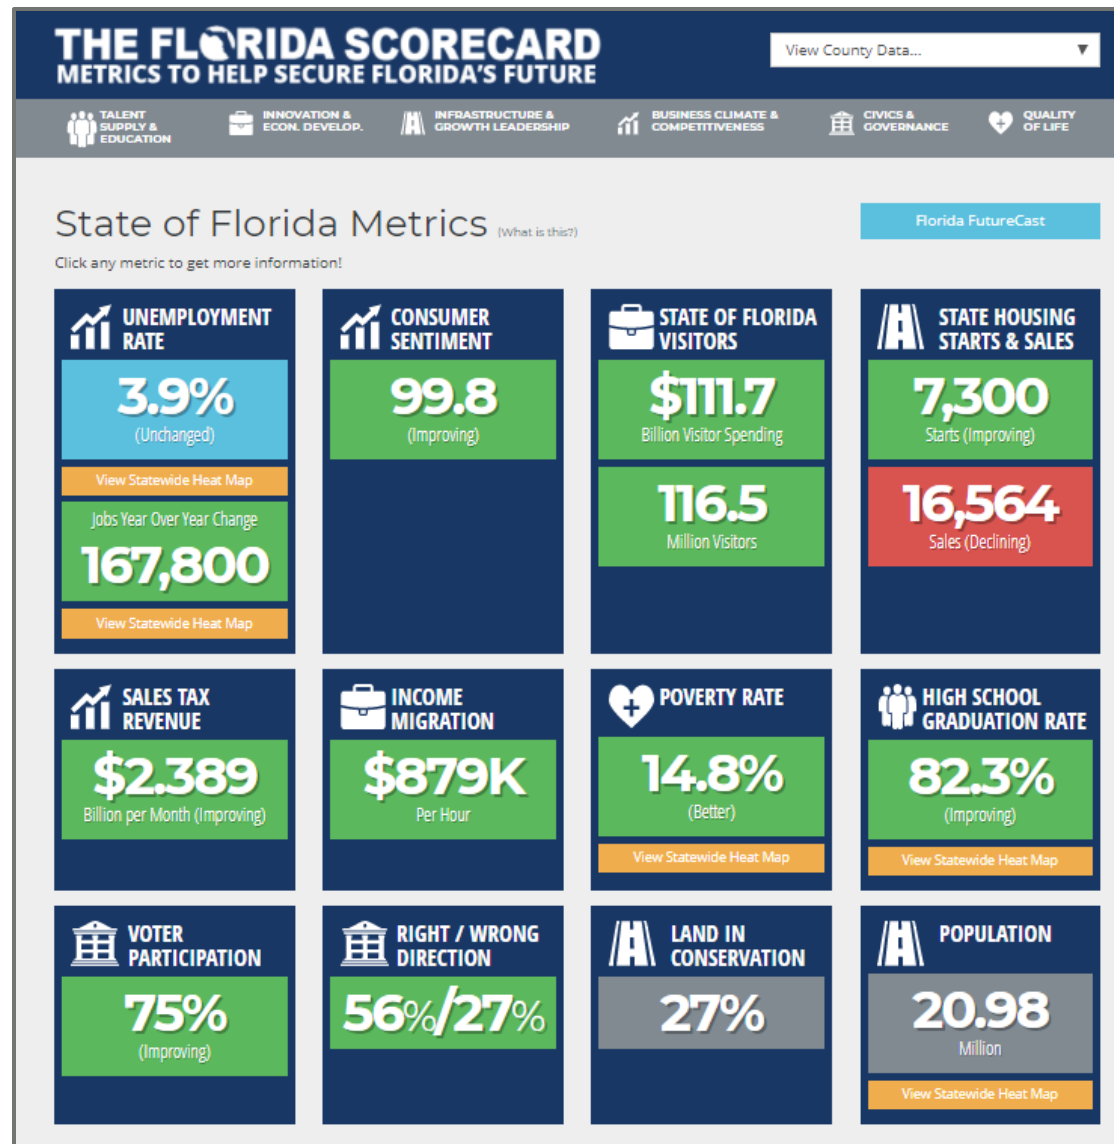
THE FLORIDA SCORECARD
METRICS TO HELP SECURE FLORIDA'S FUTURE

View County Data... ▼

TALENT SUPPLY & EDUCATION
INNOVATION & ECON. DEVELOP.
INFRASTRUCTURE & GROWTH LEADERSHIP
BUSINESS CLIMATE & COMPETITIVENESS
CIVICS & GOVERNANCE
QUALITY OF LIFE

State of Florida Metrics (What is this?)

Florida FutureCast

Click any metric to get more information!

UNEMPLOYMENT RATE
3.9%
(Unchanged)
View Statewide Heat Map
Jobs Year Over Year Change
167,800
View Statewide Heat Map

CONSUMER SENTIMENT
99.8
(Improving)

STATE OF FLORIDA VISITORS
$111.7
Billion Visitor Spending
116.5
Million Visitors

STATE HOUSING STARTS & SALES
7,300
Starts (Improving)
16,564
Sales (Declining)

SALES TAX REVENUE
$2.389
Billion per Month (Improving)

INCOME MIGRATION
$879K
Per Hour

POVERTY RATE
14.8%
(Better)
View Statewide Heat Map

HIGH SCHOOL GRADUATION RATE
82.3%
(Improving)
View Statewide Heat Map

VOTER PARTICIPATION
75%
(Improving)

RIGHT / WRONG DIRECTION
56%/27%

LAND IN CONSERVATION
27%

POPULATION
20.98
Million
View Statewide Heat Map